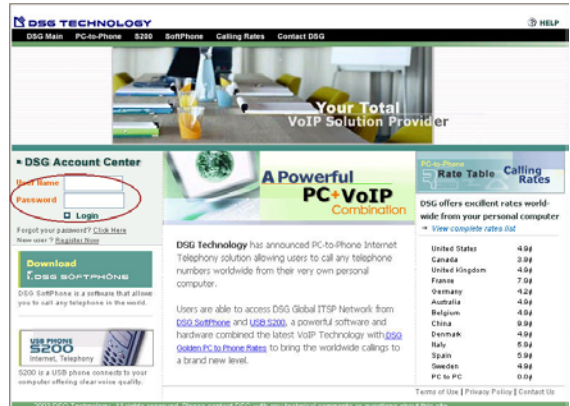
DSG TECHNOLOGY

HELP

DSG Main PC-to-Phone S200 SoftPhone Calling Rates Contact DSG

Your Total VoIP Solution Provider

DSG Account Center

User Name

Password

Login

Forgot your password? Click Here

New user ? Register Now

Download DSG SOFTPHONE

DSG SoftPhone is a software that allows you to call any telephone in the world.

USB PHONE S200 Internet, Telephony

S200 is a USB phone connects to your computer offering clear voice quality.

A Powerful PC+VoIP Combination

DSG Technology has announced PC-to-Phone Internet Telephony solution allowing users to call any telephone numbers worldwide from their very own personal computer.

Users are able to access DSG Global ITSP Network from DSG SoftPhone and USB S200, a powerful software and hardware combined the latest VoIP Technology with DSG Golden PC to Phone Rates to bring the worldwide callings to a brand new level.

PC-to-Phone Rate Table Calling Rates

DSG offers excellent rates worldwide from your personal computer

View complete rates list

| | |
|---|---|
| United States | 4.9¢ |
| Canada | 3.9¢ |
| United Kingdom | 4.9¢ |
| France | 7.0¢ |
| Germany | 4.2¢ |
| Australia | 4.9¢ |
| Belgium | 4.9¢ |
| China | 9.9¢ |
| Denmark | 4.9¢ |
| Italy | 5.9¢ |
| Spain | 5.9¢ |
| Sweden | 4.9¢ |
| PC to PC | 0.0¢ |

Terms of Use | Privacy Policy | Contact Us

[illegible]